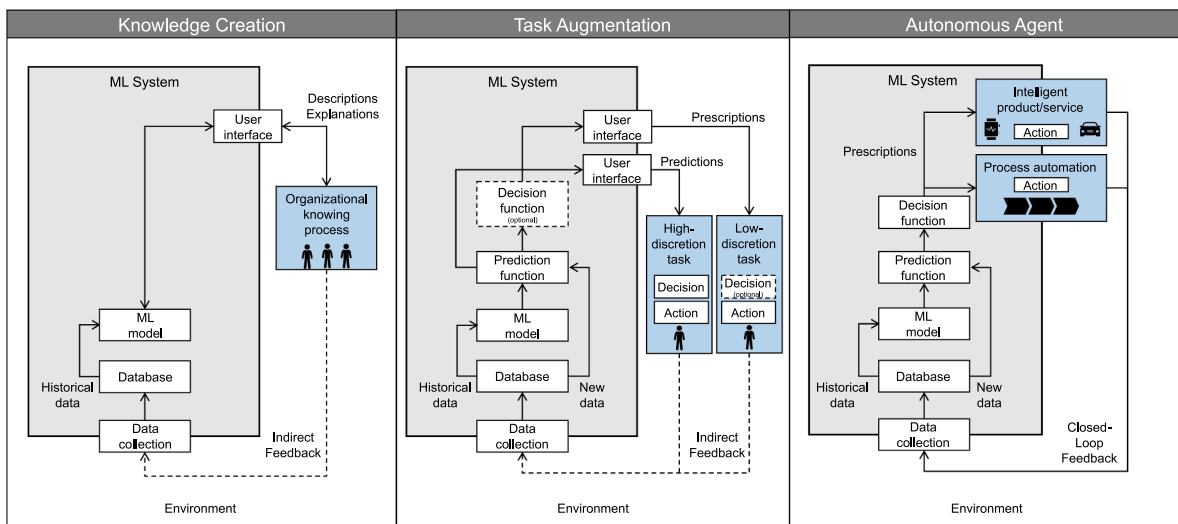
Knowledge Creation

ML System

User interface

Descriptions Explanations

Organizational knowing process

ML model

Historical data

Database

Data collection

Indirect Feedback

Environment

Task Augmentation

ML System

User interface

Prescriptions

User interface

Predictions

Decision function (optional)

Prediction function

ML model

Historical data

Database

New data

Data collection

High-discretion task

Decision

Action

Low-discretion task

Decision (optional)

Action

Indirect Feedback

Environment

Autonomous Agent

ML System

Intelligent product/service

Action

Prescriptions

Process automation

Action

Decision function

Prediction function

ML model

Historical data

Database

New data

Data collection

Closed-Loop Feedback

Environment